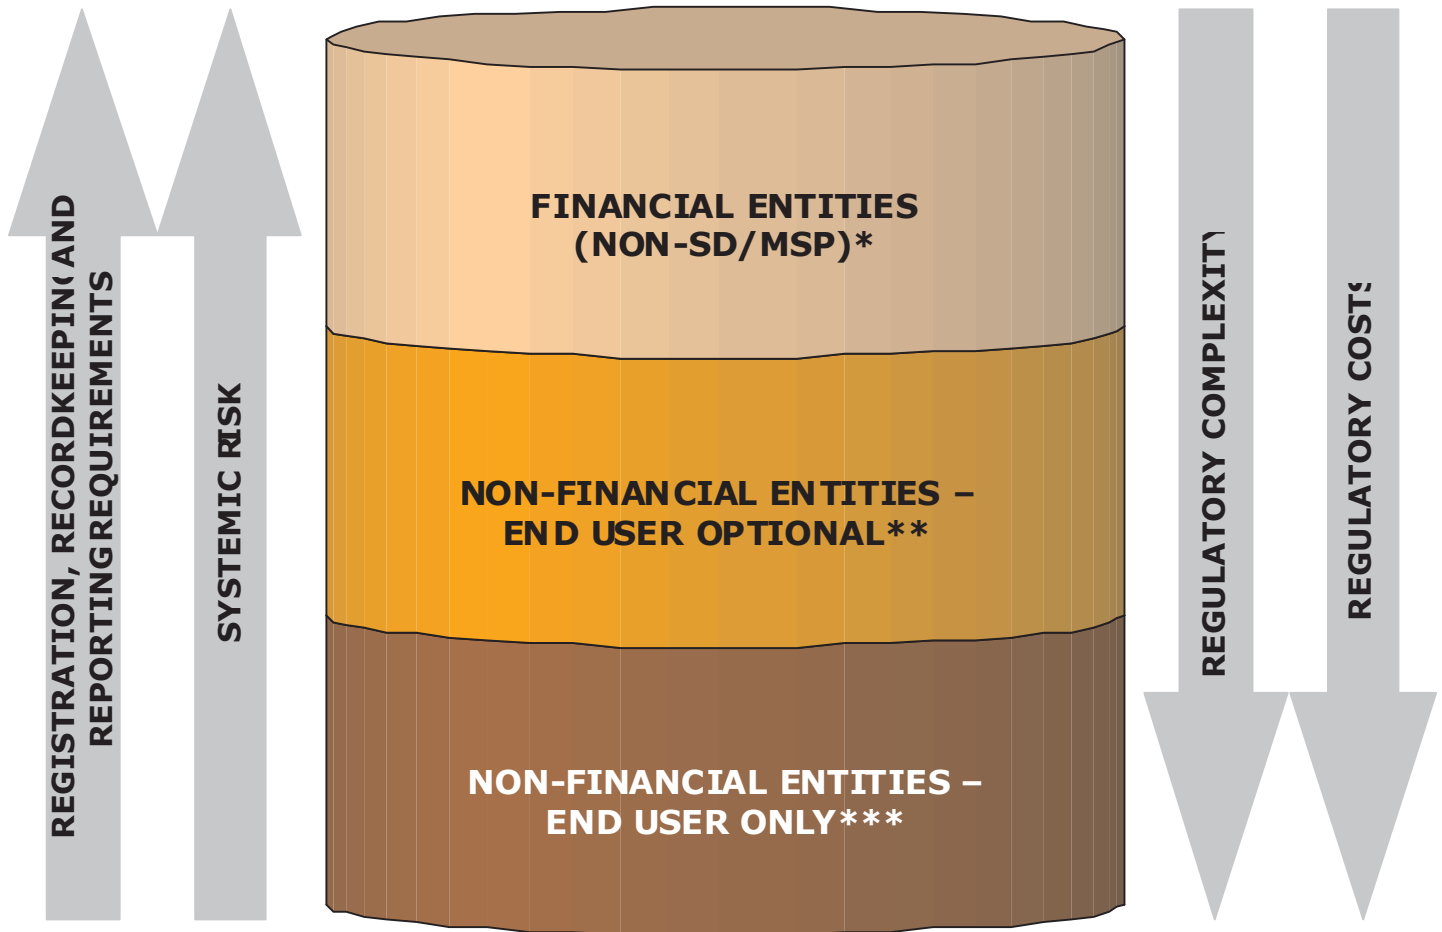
REGISTRATION, RECORDKEEPING AND REPORTING REQUIREMENTS

SYSTEMIC RISK

FINANCIAL ENTITIES (NON-SD/MSP)*

NON-FINANCIAL ENTITIES – END USER OPTIONAL**

NON-FINANCIAL ENTITIES – END USER ONLY***

REGULATORY COMPLEXITY

REGULATORY COSTS